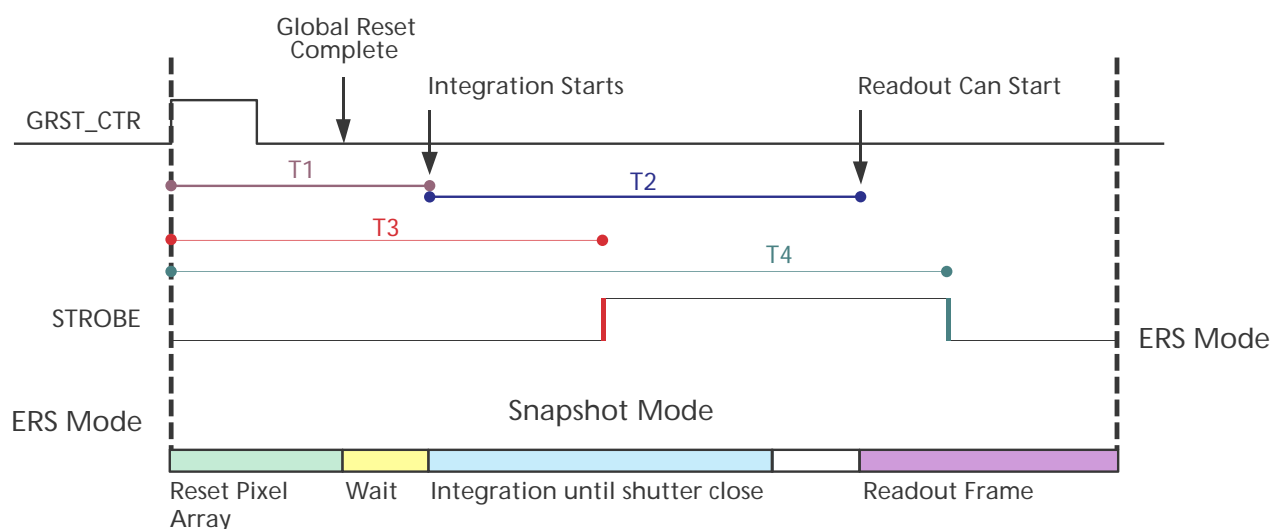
Global Reset Complete

Integration Starts

Readout Can Start

GRST_CTR

T1

T2

T3

T4

STROBE

ERS Mode

ERS Mode

Snapshot Mode

Reset Pixel Array

Wait

Integration until shutter close

Readout Frame